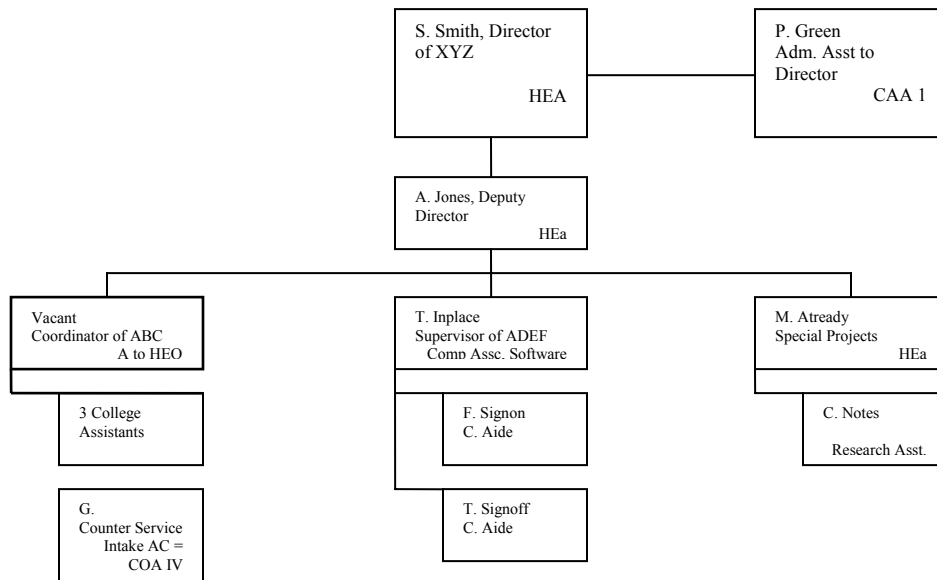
S. Smith, Director of XYZ

HEA

P. Green
Adm. Asst to Director
CAA 1

A. Jones, Deputy Director
HEa

Vacant
Coordinator of ABC
A to HEO

3 College Assistants

G.
Counter Service
Intake AC =
COA IV

T. Inplace
Supervisor of ADEF
Comp Assc. Software

F. Signon
C. Aide

T. Signoff
C. Aide

M. Atready
Special Projects
HEa

C. Notes

Research Asst.